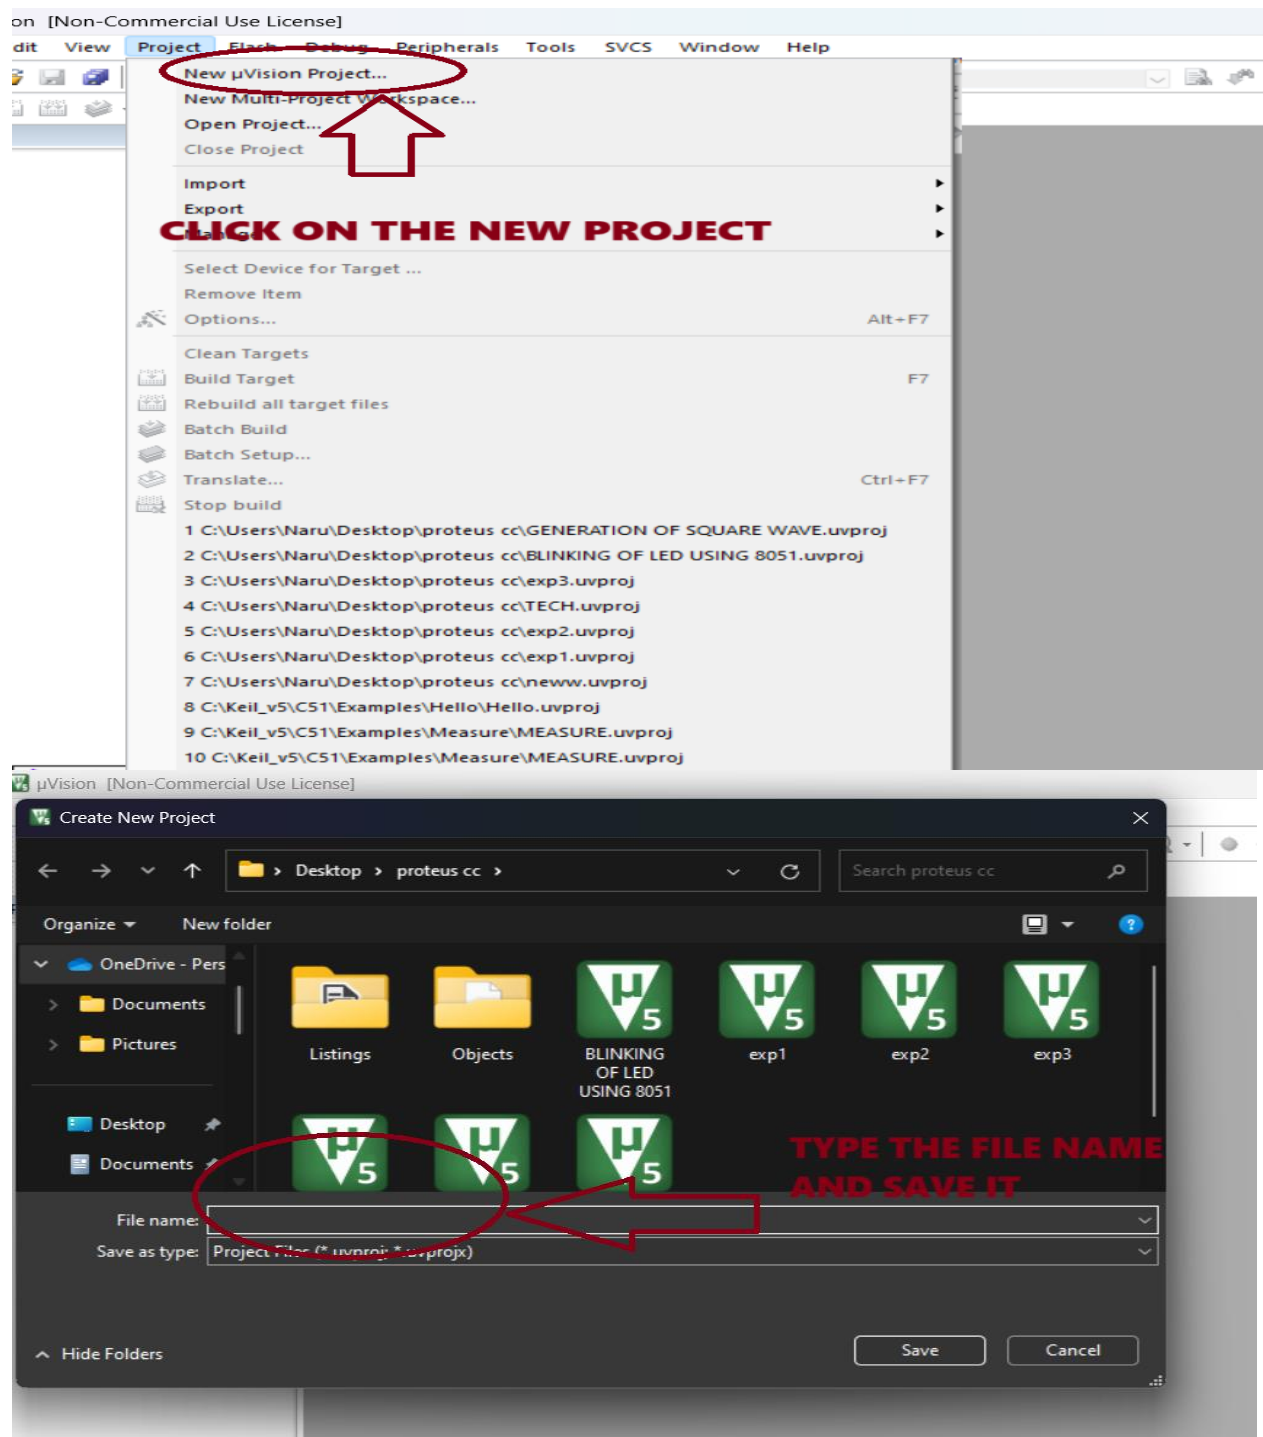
on [Non-Commercial Use License]

dit View Project Flash Debug Peripherals Tools SVCS Window Help

New µVision Project...
New Multi-Project Workspace...
Open Project...
Close Project

Import
Export
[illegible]

CLICK ON THE NEW PROJECT

Select Device for Target ...
Remove Item
Options... Alt+F7

Clean Targets
Build Target F7
Rebuild all target files
Batch Build
Batch Setup...
Translate... Ctrl+F7
Stop build
1 C:\Users\Naru\Desktop\proteus cc\GENERATION OF SQUARE WAVE.uvproj
2 C:\Users\Naru\Desktop\proteus cc\BLINKING OF LED USING 8051.uvproj
3 C:\Users\Naru\Desktop\proteus cc\exp3.uvproj
4 C:\Users\Naru\Desktop\proteus cc\TECH.uvproj
5 C:\Users\Naru\Desktop\proteus cc\exp2.uvproj
6 C:\Users\Naru\Desktop\proteus cc\exp1.uvproj
7 C:\Users\Naru\Desktop\proteus cc\neww.uvproj
8 C:\Keil_v5\C51\Examples\Hello\Hello.uvproj
9 C:\Keil_v5\C51\Examples\Measure\MEASURE.uvproj
10 C:\Keil_v5\C51\Examples\Measure\MEASURE.uvproj

µVision [Non-Commercial Use License]

Create New Project

Desktop › proteus cc ›
Search proteus cc

Organize ▾ New folder

OneDrive - Pers
Documents
Pictures
Desktop
Documents

Listings
Objects
BLINKING OF LED USING 8051
exp1
exp2
exp3

TYPE THE FILE NAME AND SAVE IT

File name:
Save as type: Project Files (*.uvproj; *.uvprojx)

Hide Folders
Save
Cancel